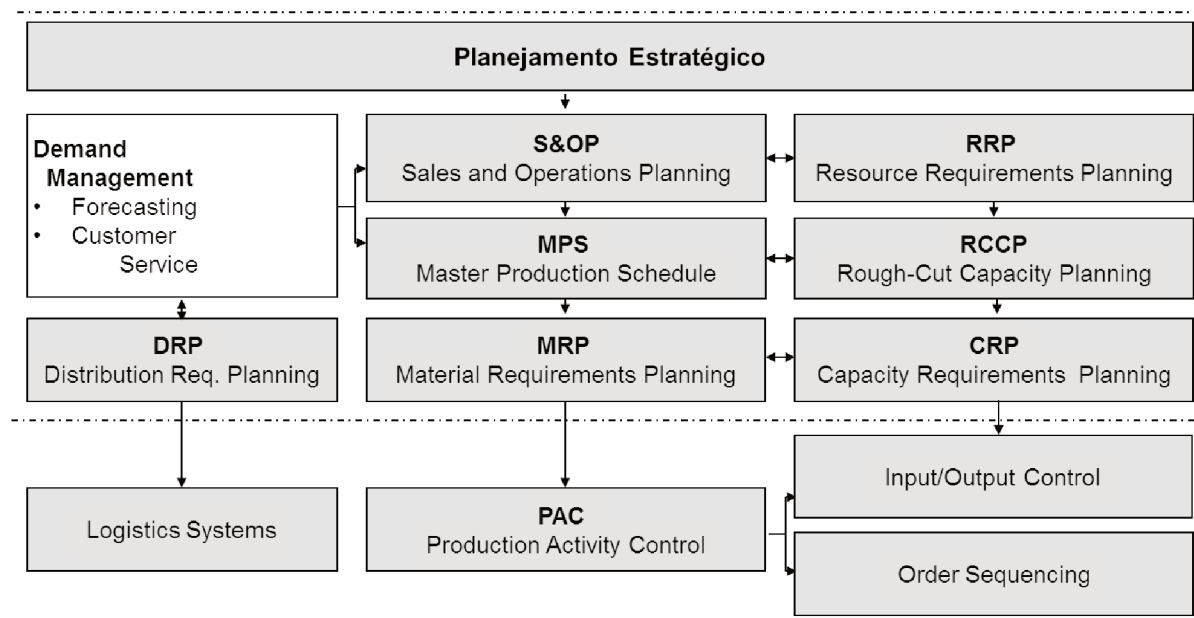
Planejamento Estratégico

Demand Management
• Forecasting
• Customer Service

S&OP
Sales and Operations Planning

RRP
Resource Requirements Planning

MPS
Master Production Schedule

RCCP
Rough-Cut Capacity Planning

DRP
Distribution Req. Planning

MRP
Material Requirements Planning

CRP
Capacity Requirements Planning

Logistics Systems

PAC
Production Activity Control

Input/Output Control

Order Sequencing